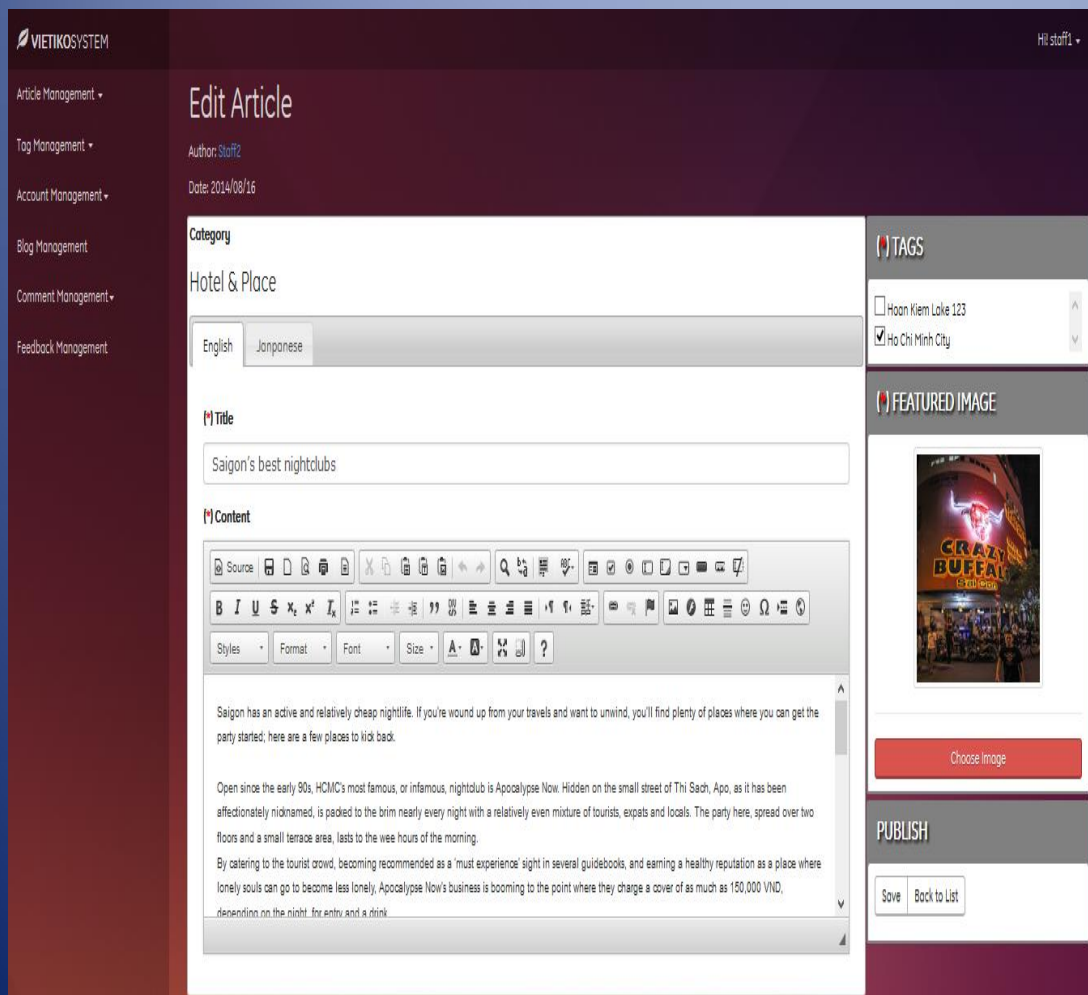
VIETIKOSYSTEM

Hi! staff1

Article Management

Tag Management

Account Management

Blog Management

Comment Management

Feedback Management

Edit Article

Author: Staff2

Date: 2014/08/16

Category

Hotel & Place

English | Janpanese

(*) Title

Saigon's best nightclubs

(*) Content

Source

Styles | Format | Font | Size

Saigon has an active and relatively cheap nightlife. If you're wound up from your travels and want to unwind, you'll find plenty of places where you can get the party started; here are a few places to kick back.

Open since the early 90s, HCMC's most famous, or infamous, nightclub is Apocalypse Now. Hidden on the small street of Thi Sach, Apo, as it has been affectionately nicknamed, is packed to the brim nearly every night with a relatively even mixture of tourists, expats and locals. The party here, spread over two floors and a small terrace area, lasts to the wee hours of the morning.
By catering to the tourist crowd, becoming recommended as a 'must experience' sight in several guidebooks, and earning a healthy reputation as a place where lonely souls can go to become less lonely, Apocalypse Now's business is booming to the point where they charge a cover of as much as 150,000 VND, depending on the night, for entry and a drink.

(*) TAGS

Hoan Kiem Lake 123

Ho Chi Minh City

(*) FEATURED IMAGE

CRAZY BUFFALO

Choose Image

PUBLISH

Save | Back to List